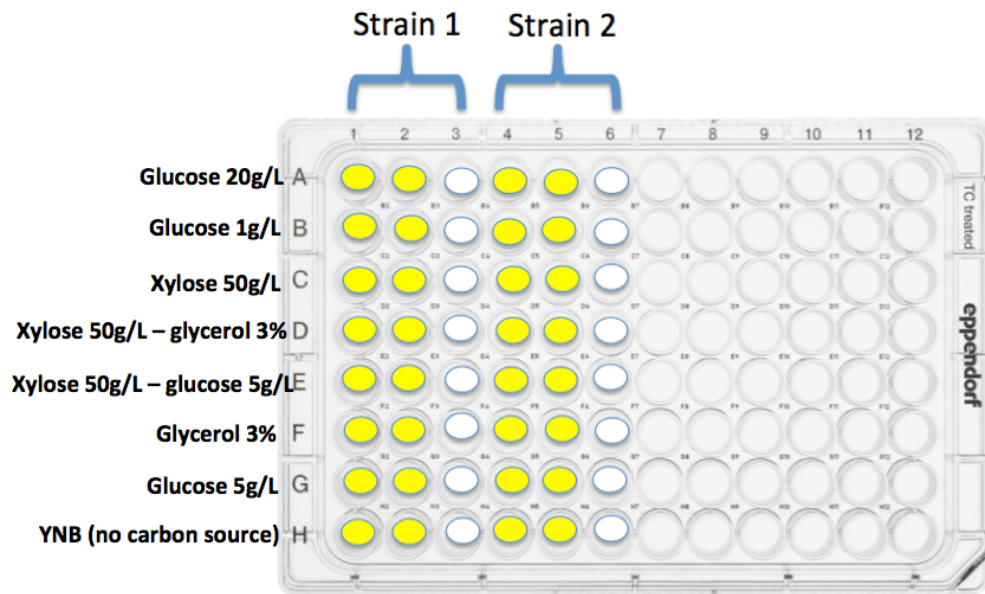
Strain 1 Strain 2

1 2 3 4 5 6 7 8 9 10 11 12

Glucose 20g/L A
Glucose 1g/L B
Xylose 50g/L C
Xylose 50g/L – glycerol 3% D
Xylose 50g/L – glucose 5g/L E
Glycerol 3% F
Glucose 5g/L G
YNB (no carbon source) H

TC treated

eppendorf